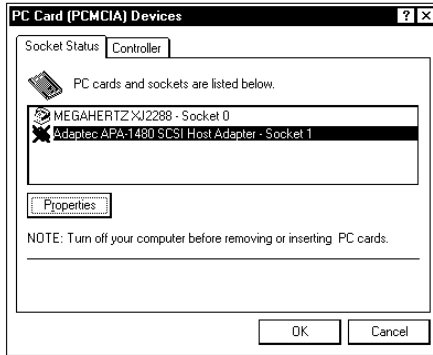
PC Card (PCMCIA) Devices

Socket Status
Controller

PC cards and sockets are listed below.

MEGAHERTZ XJ2288 - Socket 0
Adaptec APA-1480 SCSI Host Adapter - Socket 1

Properties

NOTE: Turn off your computer before removing or inserting PC cards.

OK
Cancel